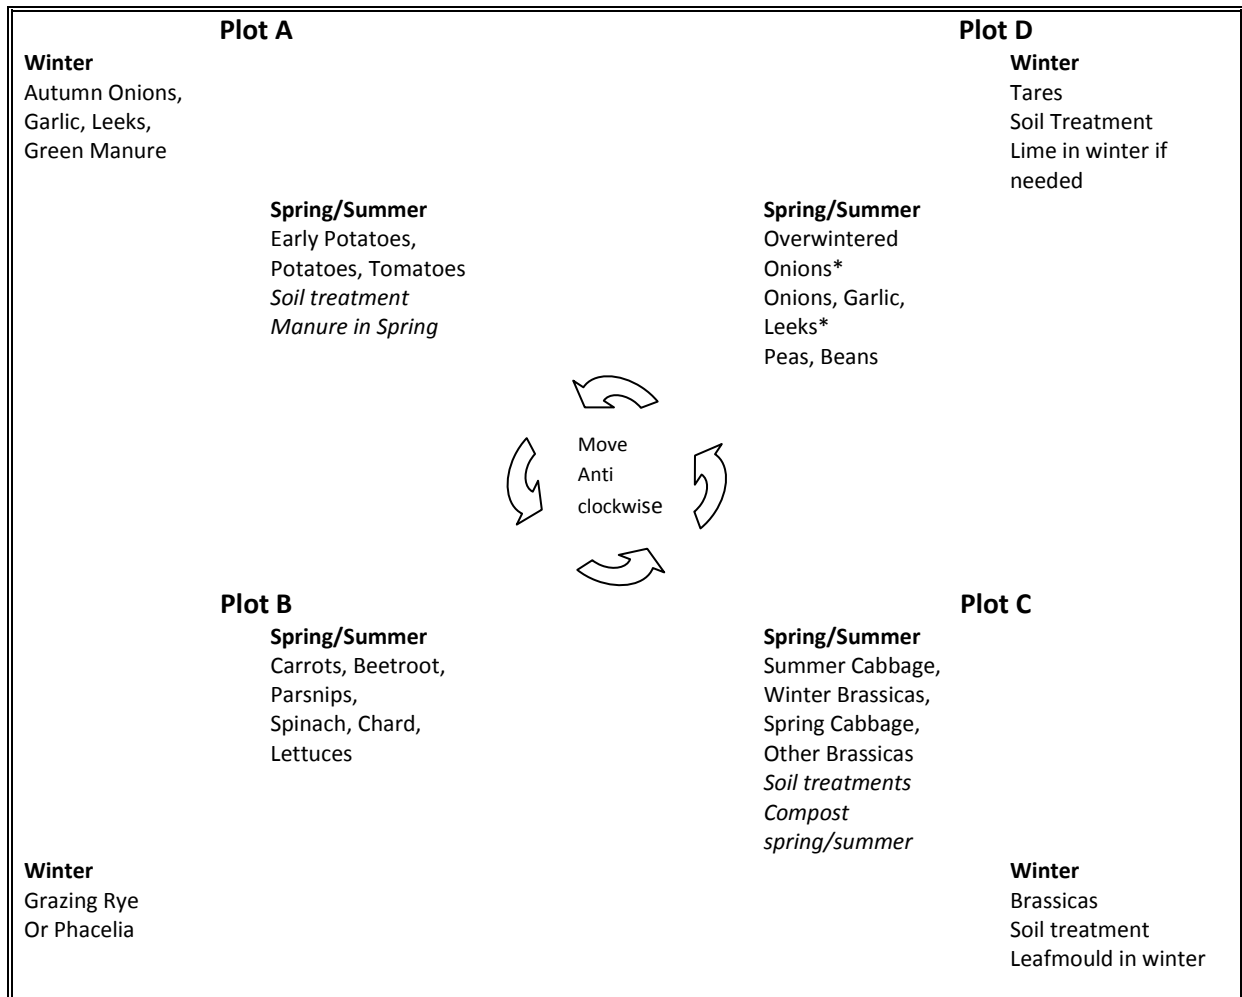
**Plot A**

**Winter**
Autumn Onions,
Garlic, Leeks,
Green Manure

**Spring/Summer**
Early Potatoes,
Potatoes, Tomatoes
*Soil treatment*
*Manure in Spring*

**Plot D**

**Winter**
Tares
Soil Treatment
Lime in winter if needed

**Spring/Summer**
Overwintered
Onions*
Onions, Garlic,
Leeks*
Peas, Beans

Move
Anti
clockwise

**Plot B**

**Spring/Summer**
Carrots, Beetroot,
Parsnips,
Spinach, Chard,
Lettuces

**Plot C**

**Spring/Summer**
Summer Cabbage,
Winter Brassicas,
Spring Cabbage,
Other Brassicas
*Soil treatments*
*Compost*
*spring/summer*

**Winter**
Grazing Rye
Or Phacelia

**Winter**
Brassicas
Soil treatment
Leafmould in winter